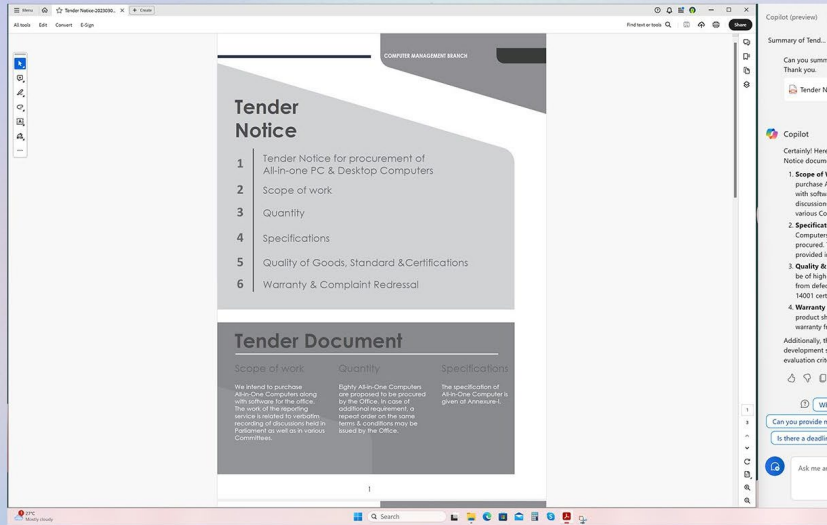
Menu Tender Notice-2023030... Create

All tools Edit Convert E-Sign

Find text or tools Share

COMPUTER MANAGEMENT BRANCH

Tender Notice

1 Tender Notice for procurement of All-in-one PC & Desktop Computers

2 Scope of work

3 Quantity

4 Specifications

5 Quality of Goods, Standard &Certifications

6 Warranty & Complaint Redressal

Tender Document

Scope of work

We intend to purchase All-in-One Computers along with software for the office. The work of the reporting service is related to verbatim recording of discussions held in Parliament as well as in various Committees.

Quantity

Eighty All-in-One Computers are proposed to be procured by the Office. In case of additional requirement, a repeat order on the same terms & conditions may be issued by the Office.

Specifications

The specification of All-in-One Computer is given at Annexure-I.

1

1

Copilot (preview)

Summary of Tend...

Can you summ Thank you.

Tender N

Copilot

Certainly! Here Notice docum

1. Scope of V purchase A with softwa discussion various Co

2. Specificat Computers procured. provided in

3. Quality & be of high from defec 14001 cert

4. Warranty product sh warranty f

Additionally, t development s evaluation crit

Can you provid

Is there a deadli

Ask me a

27°C Mostly cloudy

Search